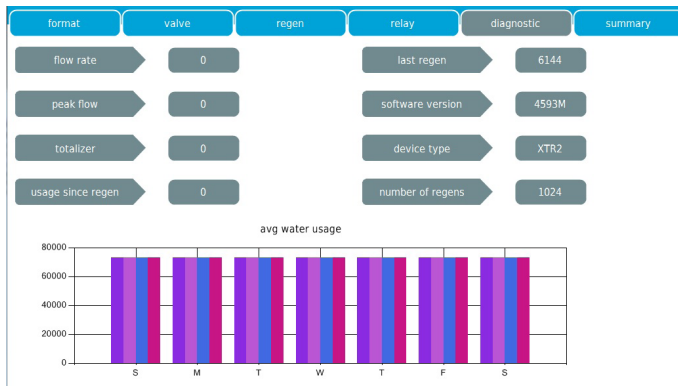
format | valve | regen | relay | diagnostic | summary

flow rate 0

peak flow 0

totalizer 0

usage since regen 0

last regen 6144

software version 4593M

device type XTR2

number of regens 1024

avg water usage

80000
60000
40000
20000
0

S M T W T F S